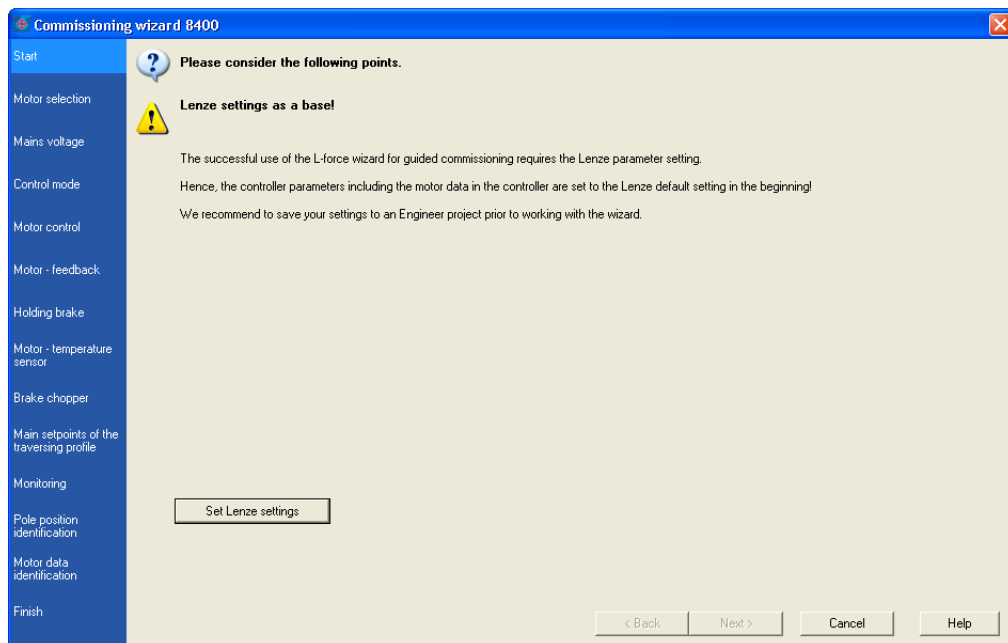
Commissioning wizard 8400

Start

Motor selection

Mains voltage

Control mode

Motor control

Motor - feedback

Holding brake

Motor - temperature sensor

Brake chopper

Main setpoints of the traversing profile

Monitoring

Pole position identification

Motor data identification

Finish

Please consider the following points.

Lenze settings as a base!

The successful use of the L-force wizard for guided commissioning requires the Lenze parameter setting.

Hence, the controller parameters including the motor data in the controller are set to the Lenze default setting in the beginning!

We recommend to save your settings to an Engineer project prior to working with the wizard.

Set Lenze settings

< Back

Next >

Cancel

Help